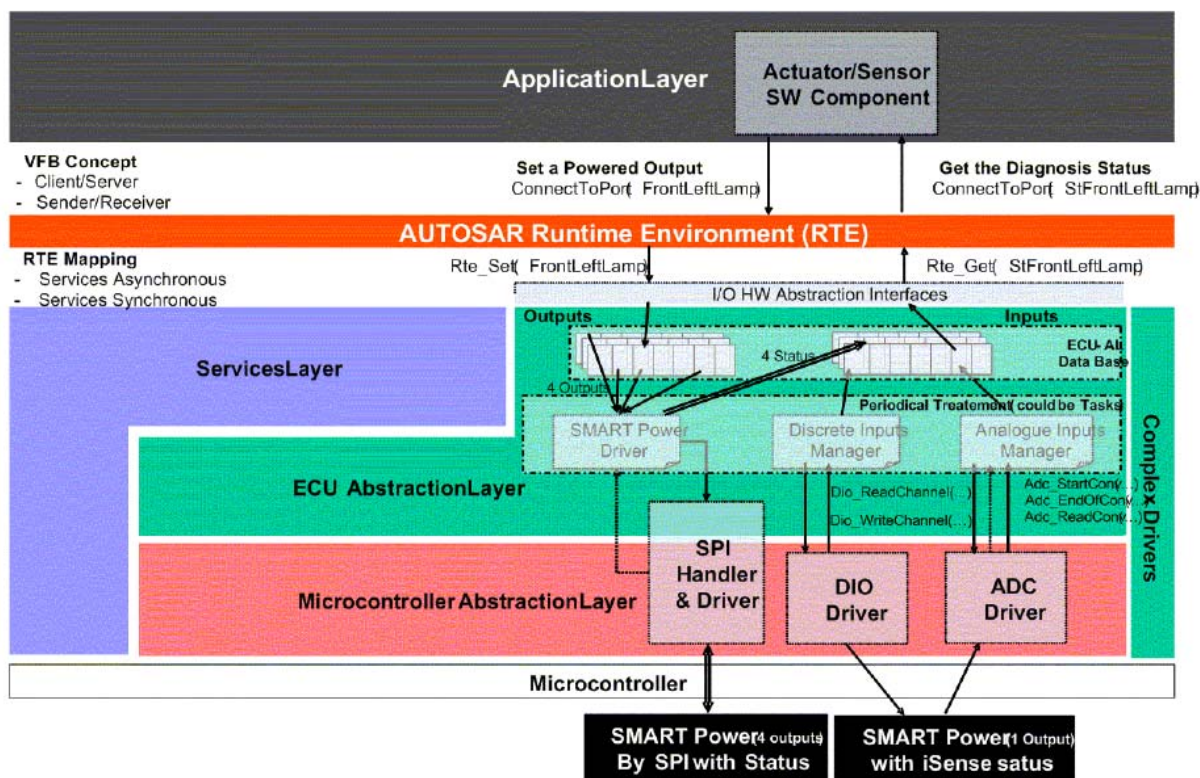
ApplicationLayer

Actuator/Sensor SW Component

VFB Concept
- Client/Server
- Sender/Receiver

Set a Powered Output
ConnectToPort( FrontLeftLamp)

Get the Diagnosis Status
ConnectToPort( StFrontLeftLamp)

AUTOSAR Runtime Environment (RTE)

RTE Mapping
- Services Asynchronous
- Services Synchronous

Rte_Set( FrontLeftLamp)

Rte_Get( StFrontLeftLamp)

I/O HW Abstraction Interfaces

Outputs

Inputs

ECU-Al Data Base

4 Status

4 Outputs

ServicesLayer

Periodical Treatement( could be Tasks)

SMART Power Driver

Discrete Inputs Manager

Analogue Inputs Manager

Complex Drivers

ECU AbstractionLayer

Dio_ReadChannel(...)

Dio_WriteChannel(...)

Adc_StartConv(...)
Adc_EndOfConv(...)
Adc_ReadConv(...)

SPI Handler & Driver

DIO Driver

ADC Driver

Microcontroller AbstractionLayer

Microcontroller

SMART Power(4 outputs) By SPI with Status

SMART Power(1 Output) with iSense satus